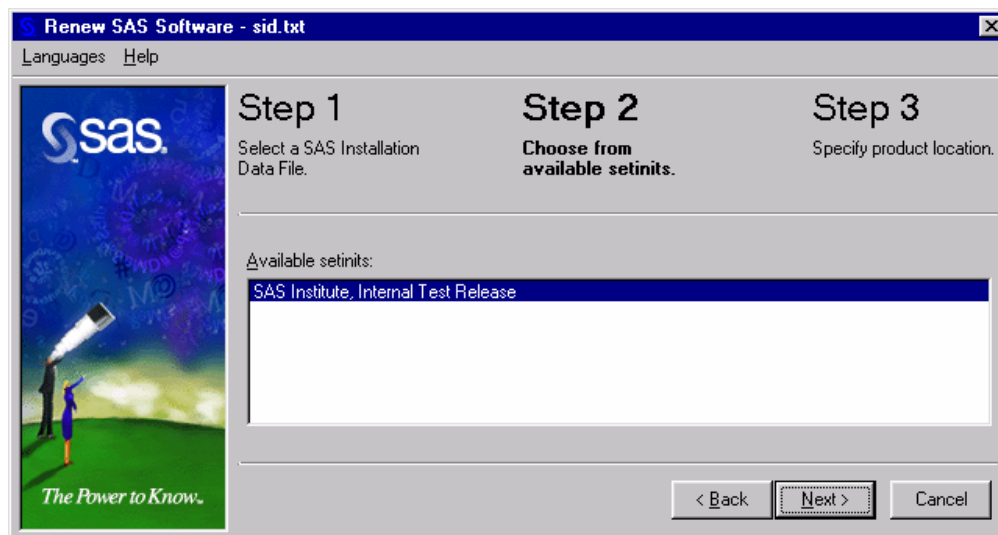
Renew SAS Software - sid.txt

Languages Help

sas.

The Power to Know.

Step 1
Select a SAS Installation Data File.

Step 2
Choose from available setinits.

Step 3
Specify product location.

Available setinits:

SAS Institute, Internal Test Release

< Back
Next >
Cancel